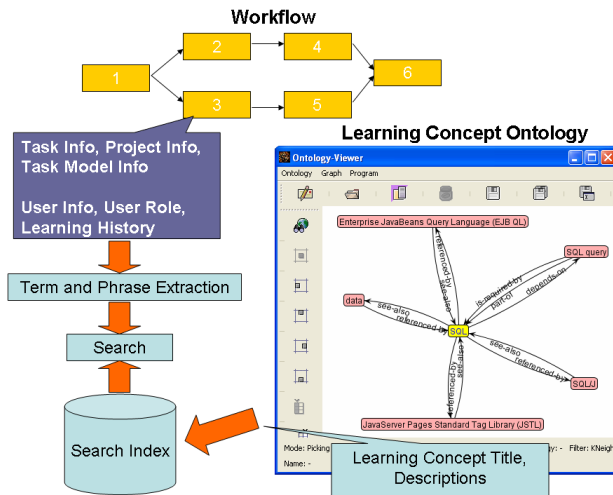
Workflow

1

2

3

4

5

6

Task Info, Project Info, Task Model Info

User Info, User Role, Learning History

Term and Phrase Extraction

Search

Search Index

Learning Concept Ontology

Ontology-Viewer

Ontology Graph Program

Enterprise JavaBeans Query Language (EJB QL)

SQL query

data

SQL

SQLJ

JavaServer Pages Standard Tag Library (JSTL)

referenced-by

see-also

is-required-by

part-of

depends-on

see-also

referenced-by

see-also

referenced-by

see-also

referenced-by

Mode: Picking

Name: -

ry: -

Filter: KNeigh

Learning Concept Title, Descriptions